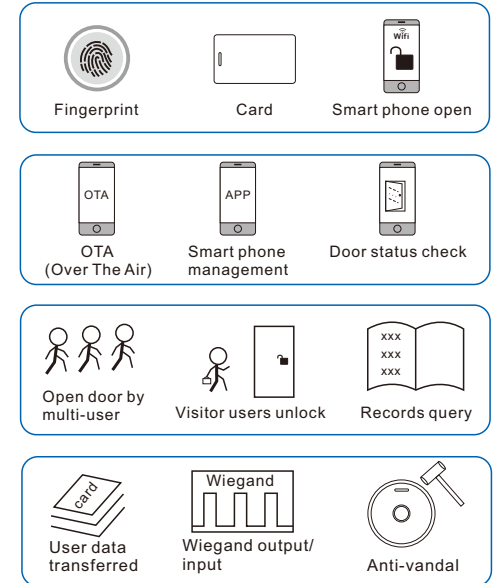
Fingerprint

Card

WiFi

Smart phone open

OTA

OTA
(Over The Air)

APP

Smart phone management

Door status check

Open door by multi-user

Visitor users unlock

xxx
xxx
xxx

Records query

card

User data transferred

Wiegand

Wiegand output/ input

Anti-vandal